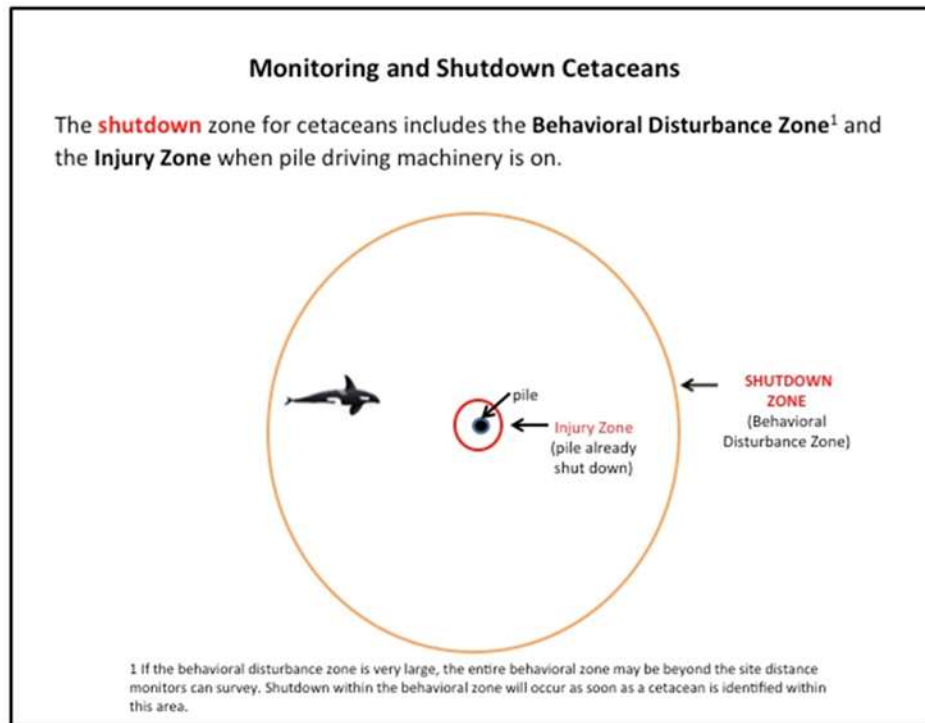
Monitoring and Shutdown Cetaceans

The shutdown zone for cetaceans includes the Behavioral Disturbance Zone$^1$ and the Injury Zone when pile driving machinery is on.

pile

Injury Zone (pile already shut down)

SHUTDOWN ZONE (Behavioral Disturbance Zone)

1 If the behavioral disturbance zone is very large, the entire behavioral zone may be beyond the site distance monitors can survey. Shutdown within the behavioral zone will occur as soon as a cetacean is identified within this area.